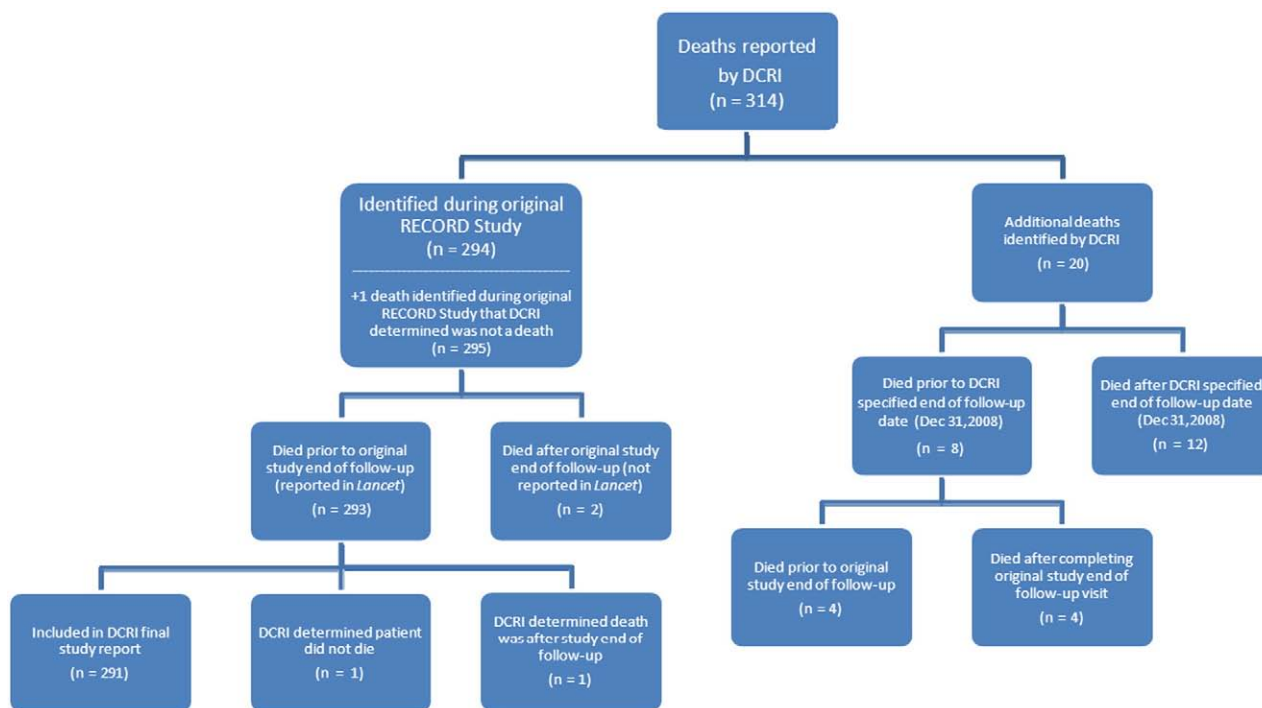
Deaths reported by DCRI
(n = 314)

Identified during original RECORD Study
(n = 294)

+1 death identified during original RECORD Study that DCRI determined was not a death
(n = 295)

Additional deaths identified by DCRI
(n = 20)

Died prior to original study end of follow-up (reported in *Lancet*)
(n = 293)

Died after original study end of follow-up (not reported in *Lancet*)
(n = 2)

Died prior to DCRI specified end of follow-up date (Dec 31, 2008)
(n = 8)

Died after DCRI specified end of follow-up date (Dec 31, 2008)
(n = 12)

Included in DCRI final study report
(n = 291)

DCRI determined patient did not die
(n = 1)

DCRI determined death was after study end of follow-up
(n = 1)

Died prior to original study end of follow-up
(n = 4)

Died after completing original study end of follow-up visit
(n = 4)